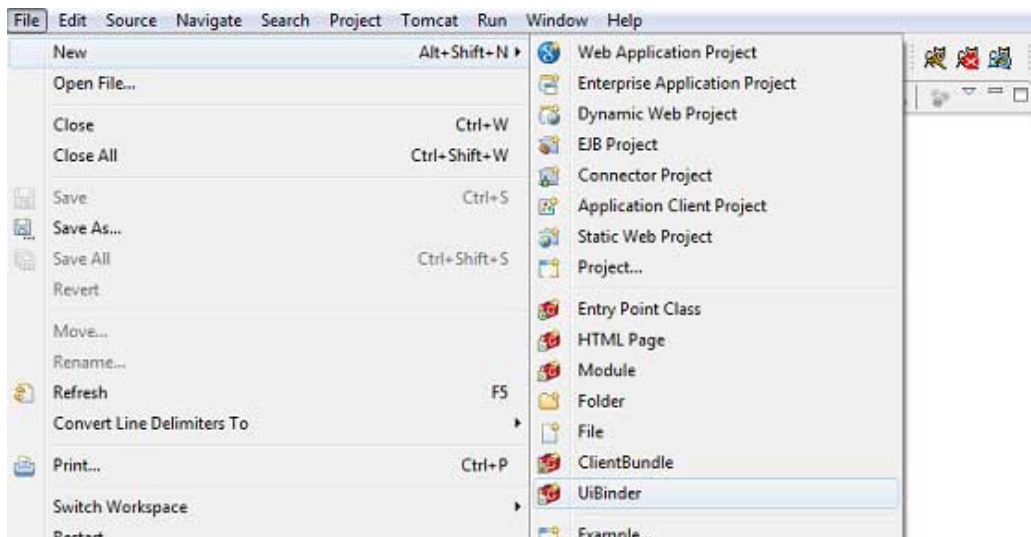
File Edit Source Navigate Search Project Tomcat Run Window Help

New Alt+Shift+N
Open File...
Close Ctrl+W
Close All Ctrl+Shift+W
Save Ctrl+S
Save As...
Save All Ctrl+Shift+S
Revert
Move...
Rename...
Refresh F5
Convert Line Delimiters To
Print... Ctrl+P
Switch Workspace
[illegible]

Web Application Project
Enterprise Application Project
Dynamic Web Project
EJB Project
Connector Project
Application Client Project
Static Web Project
Project...
Entry Point Class
HTML Page
Module
Folder
File
ClientBundle
UiBinder
Example